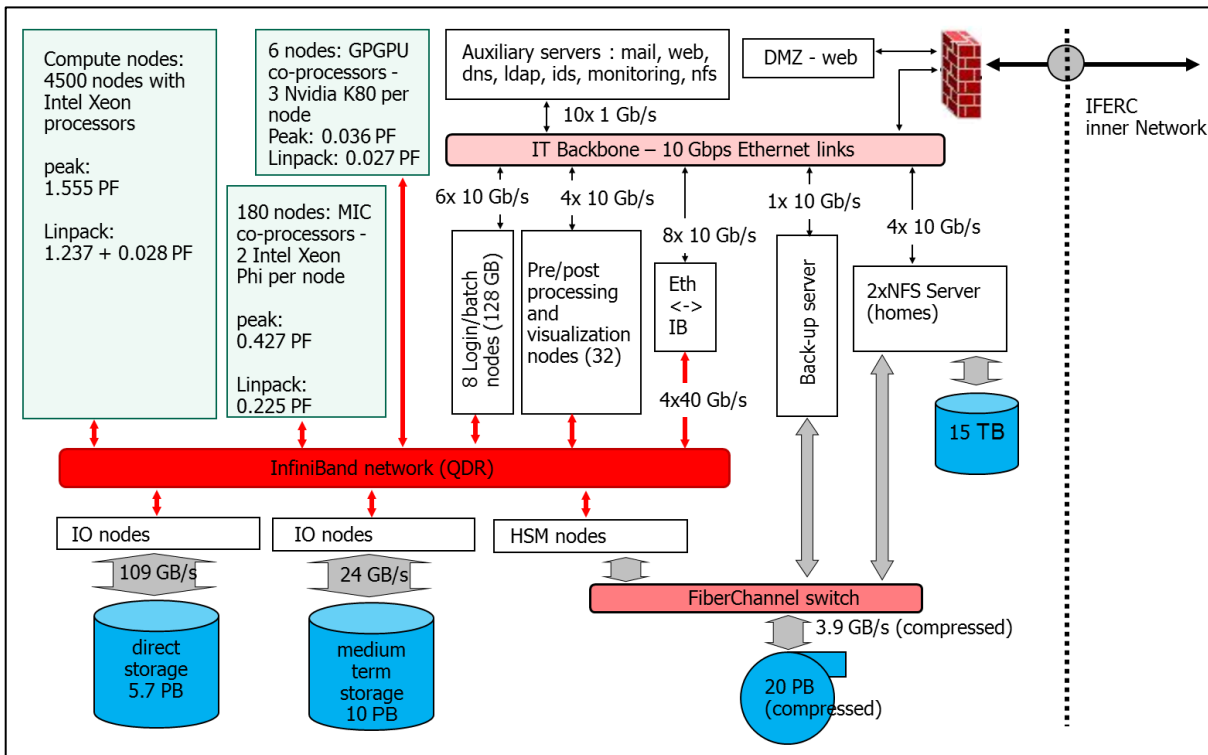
Compute nodes: 4500 nodes with Intel Xeon processors

peak: 1.555 PF

Linpack: 1.237 + 0.028 PF

6 nodes: GPGPU co-processors - 3 Nvidia K80 per node
Peak: 0.036 PF
Linpack: 0.027 PF

180 nodes: MIC co-processors - 2 Intel Xeon Phi per node

peak: 0.427 PF

Linpack: 0.225 PF

Auxiliary servers : mail, web, dns, ldap, ids, monitoring, nfs

DMZ - web

IFERC inner Network

10x 1 Gb/s

IT Backbone – 10 Gbps Ethernet links

6x 10 Gb/s

4x 10 Gb/s

8x 10 Gb/s

1x 10 Gb/s

4x 10 Gb/s

8 Login/batch nodes (128 GB)

Pre/post processing and visualization nodes (32)

Eth <-> IB

Back-up server

2xNFS Server (homes)

4x40 Gb/s

15 TB

InfiniBand network (QDR)

IO nodes

IO nodes

HSM nodes

109 GB/s

24 GB/s

FiberChannel switch

3.9 GB/s (compressed)

direct storage 5.7 PB

medium term storage 10 PB

20 PB (compressed)